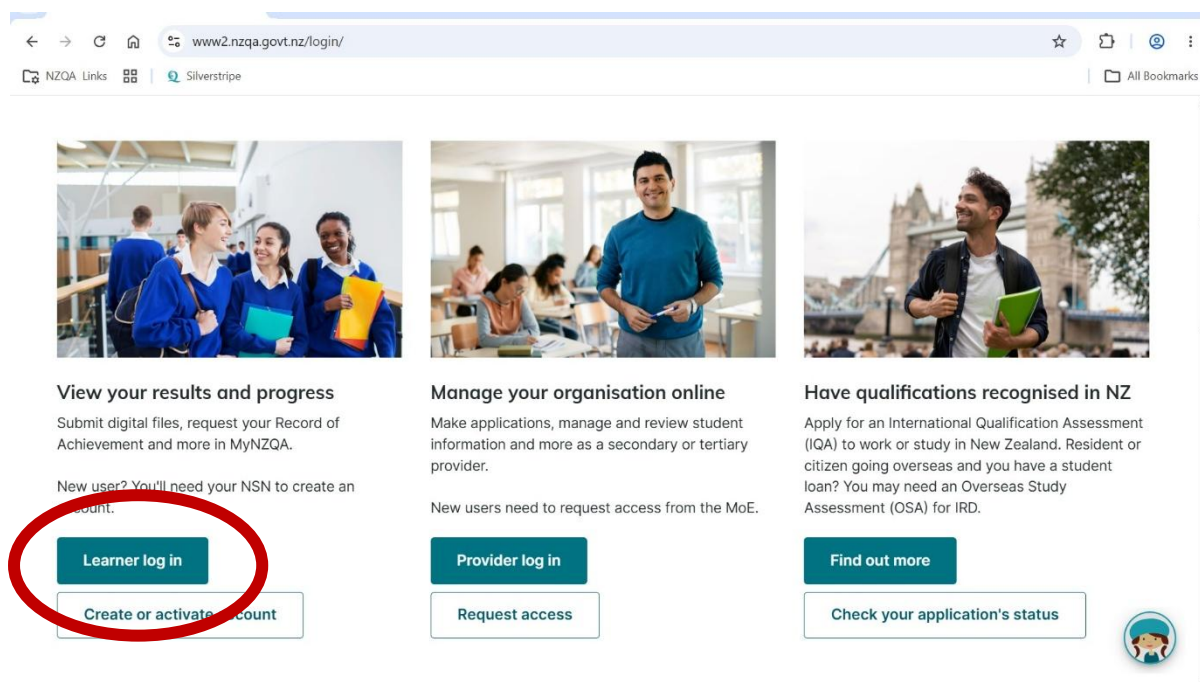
www2.nzqa.govt.nz/login/

NZQA Links | Silverstripe | All Bookmarks

View your results and progress

Submit digital files, request your Record of Achievement and more in MyNZQA.

New user? You'll need your NSN to create an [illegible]count.

Learner log in

Create or activat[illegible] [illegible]count

Manage your organisation online

Make applications, manage and review student information and more as a secondary or tertiary provider.

New users need to request access from the MoE.

Provider log in

Request access

Have qualifications recognised in NZ

Apply for an International Qualification Assessment (IQA) to work or study in New Zealand. Resident or citizen going overseas and you have a student loan? You may need an Overseas Study Assessment (OSA) for IRD.

Find out more

Check your application's status